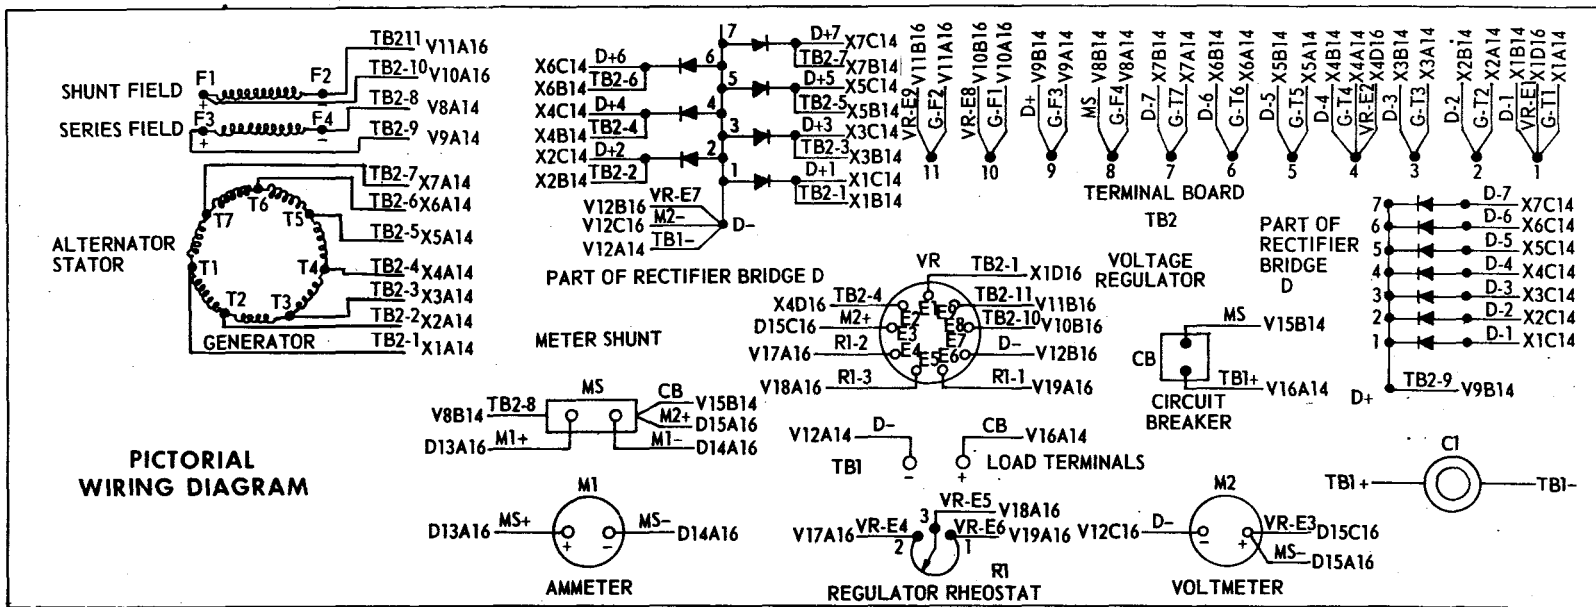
SHUNT FIELD F1 F2 TB2-11 V11A16 TB2-10 V10A16
SERIES FIELD F3 F4 TB2-8 V8A14 TB2-9 V9A14
+ − + −

ALTERNATOR STATOR
T1 T2 T3 T4 T5 T6 T7
TB2-7 X7A14
TB2-6 X6A14
TB2-5 X5A14
TB2-4 X4A14
TB2-3 X3A14
TB2-2 X2A14
GENERATOR TB2-1 X1A14

X6C14 D+6 TB2-6
X6B14
X4C14 D+4 TB2-4
X4B14
X2C14 D+2 TB2-2
X2B14
7 6 5 4 3 2 1
D+7 X7C14 TB2-7 X7B14
D+5 X5C14 TB2-5 X5B14
D+3 X3C14 TB2-3 X3B14
D+1 X1C14 TB2-1 X1B14
V12B16 VR-E7
V12C16 M2−
V12A14 TB1−
D−
PART OF RECTIFIER BRIDGE D

VR-E9 V11B16 G-F2 V11A16
VR-E8 V10B16 G-F1 V10A16
D+ V9B14 G-F3 V9A14
MS V8B14 G-F4 V8A14
D-7 X7B14 G-T7 X7A14
D-6 X6B14 G-T6 X6A14
D-5 X5B14 G-T5 X5A14
D-4 X4B14 VR-E2 X4A14 G-T4 X4D16
D-3 X3B14 G-T3 X3A14
D-2 X2B14 G-T2 X2A14
D-1 X1B14 VR-E1 X1D16 G-T1 X1A14
11 10 9 8 7 6 5 4 3 2 1
TERMINAL BOARD
TB2

VR TB2-1 X1D16
VOLTAGE REGULATOR
X4D16 TB2-4 E2 E1 E9 TB2-11 V11B16
D15C16 M2+ E3 E8 TB2-10 V10B16
V17A16 R1-2 E4 E7 D− V12B16
V18A16 R1-3 E5 E6 R1-1 V19A16
METER SHUNT

PART OF RECTIFIER BRIDGE D
7 D-7 X7C14
6 D-6 X6C14
5 D-5 X5C14
4 D-4 X4C14
3 D-3 X3C14
2 D-2 X2C14
1 D-1 X1C14
D+ TB2-9 V9B14

CB MS V15B14
TB1+ V16A14
CIRCUIT BREAKER

V8B14 TB2-8 MS CB V15B14
M2+ D15A16
D13A16 M1+ M1− D14A16

V12A14 D− CB V16A14
TB1 LOAD TERMINALS
− +

PICTORIAL WIRING DIAGRAM

M1
D13A16 MS+ MS− D14A16
+ −
AMMETER

VR-E5 V18A16
V17A16 VR-E4 3 VR-E6 V19A16
2 1
R1
REGULATOR RHEOSTAT

M2
V12C16 D− VR-E3 D15C16
− +
MS− D15A16
VOLTMETER

C1
TB1+ TB1-